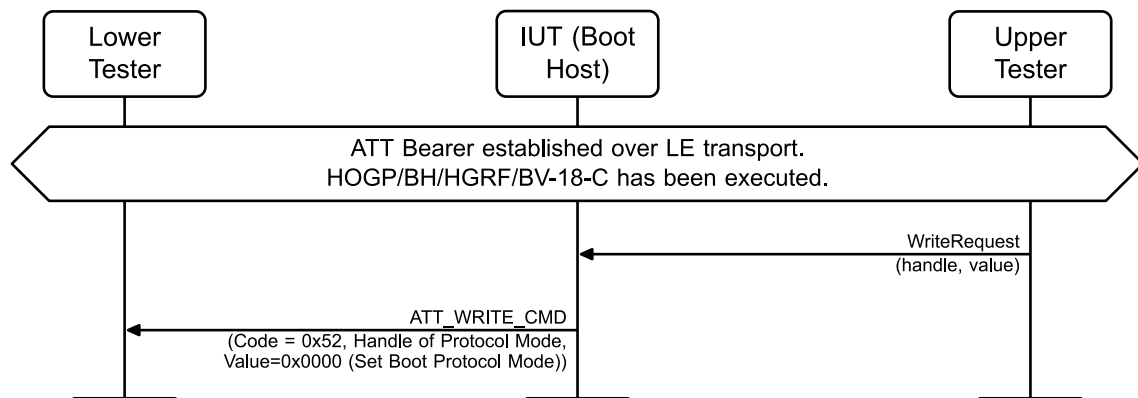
Lower Tester

IUT (Boot Host)

Upper Tester

ATT Bearer established over LE transport.
HOGP/BH/HGRF/BV-18-C has been executed.

WriteRequest
(handle, value)

ATT_WRITE_CMD
(Code = 0x52, Handle of Protocol Mode,
Value=0x0000 (Set Boot Protocol Mode))